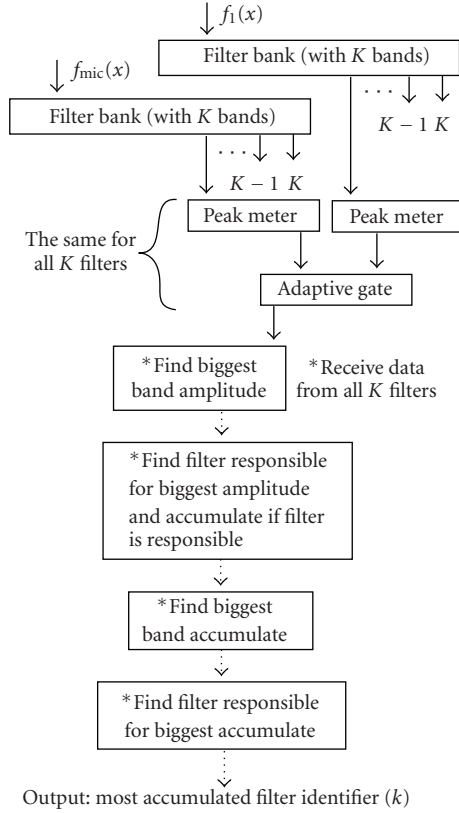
$f_1(x)$

Filter bank (with $K$ bands)

$f_{\text{mic}}(x)$

Filter bank (with $K$ bands)

. . . $K-1$ $K$

. . . $K-1$ $K$

The same for all $K$ filters

Peak meter

Peak meter

Adaptive gate

*Find biggest band amplitude

*Receive data from all $K$ filters

*Find filter responsible for biggest amplitude and accumulate if filter is responsible

*Find biggest band accumulate

*Find filter responsible for biggest accumulate

Output: most accumulated filter identifier $(k)$